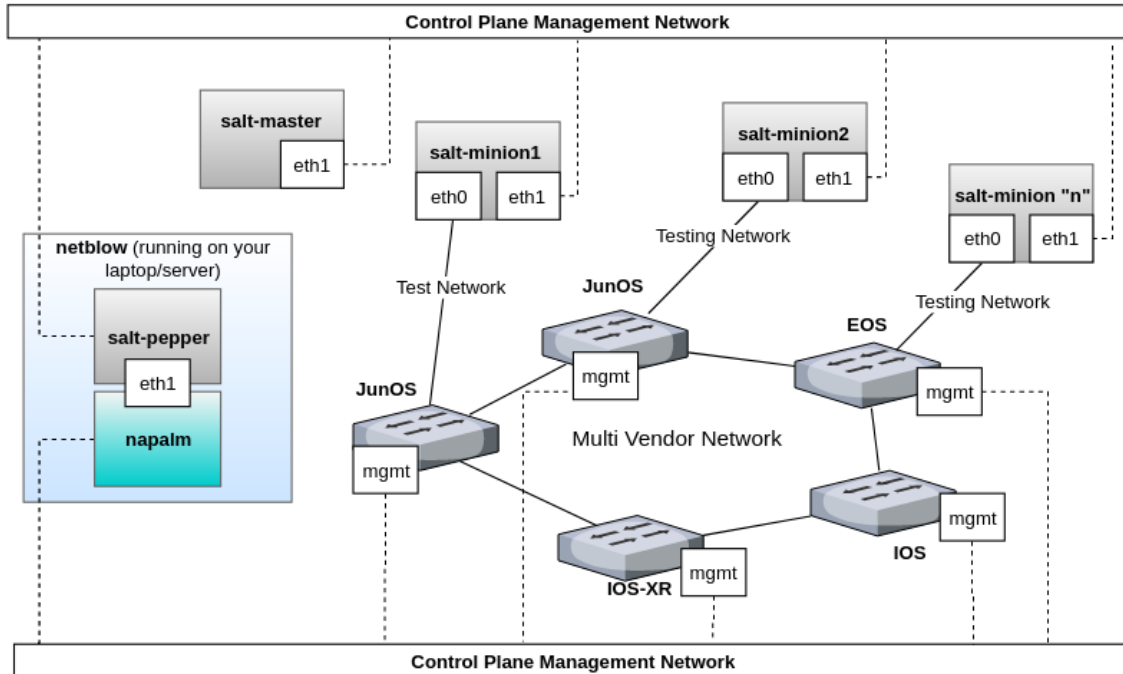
Control Plane Management Network

salt-master
eth1

salt-minion1
eth0
eth1

salt-minion2
eth0
eth1

salt-minion "n"
eth0
eth1

netblow (running on your laptop/server)
salt-pepper
eth1
napalm

Test Network
Testing Network
Testing Network

JunOS
mgmt

JunOS
mgmt

EOS
mgmt

Multi Vendor Network

IOS
mgmt

IOS-XR
mgmt

Control Plane Management Network